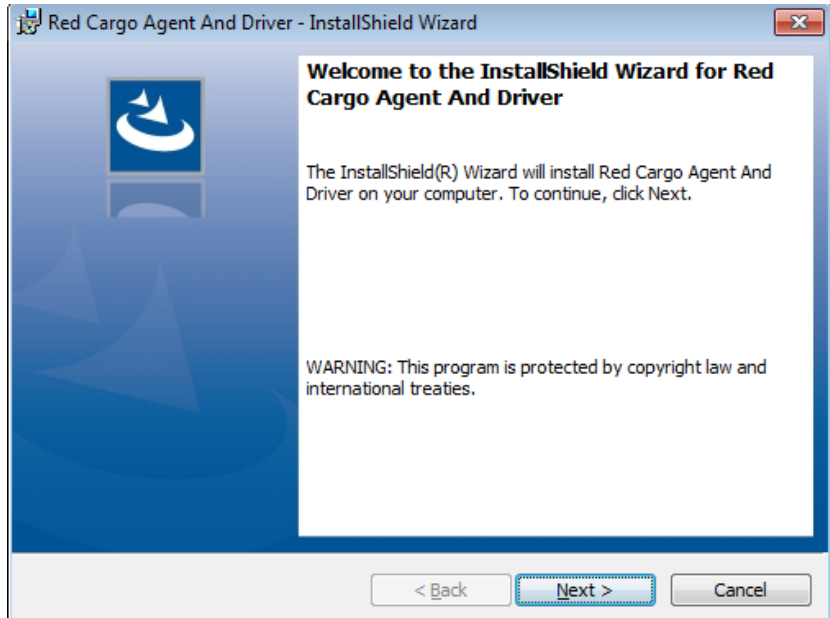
Red Cargo Agent And Driver - InstallShield Wizard

Welcome to the InstallShield Wizard for Red Cargo Agent And Driver

The InstallShield(R) Wizard will install Red Cargo Agent And Driver on your computer. To continue, click Next.

WARNING: This program is protected by copyright law and international treaties.

< Back Next > Cancel